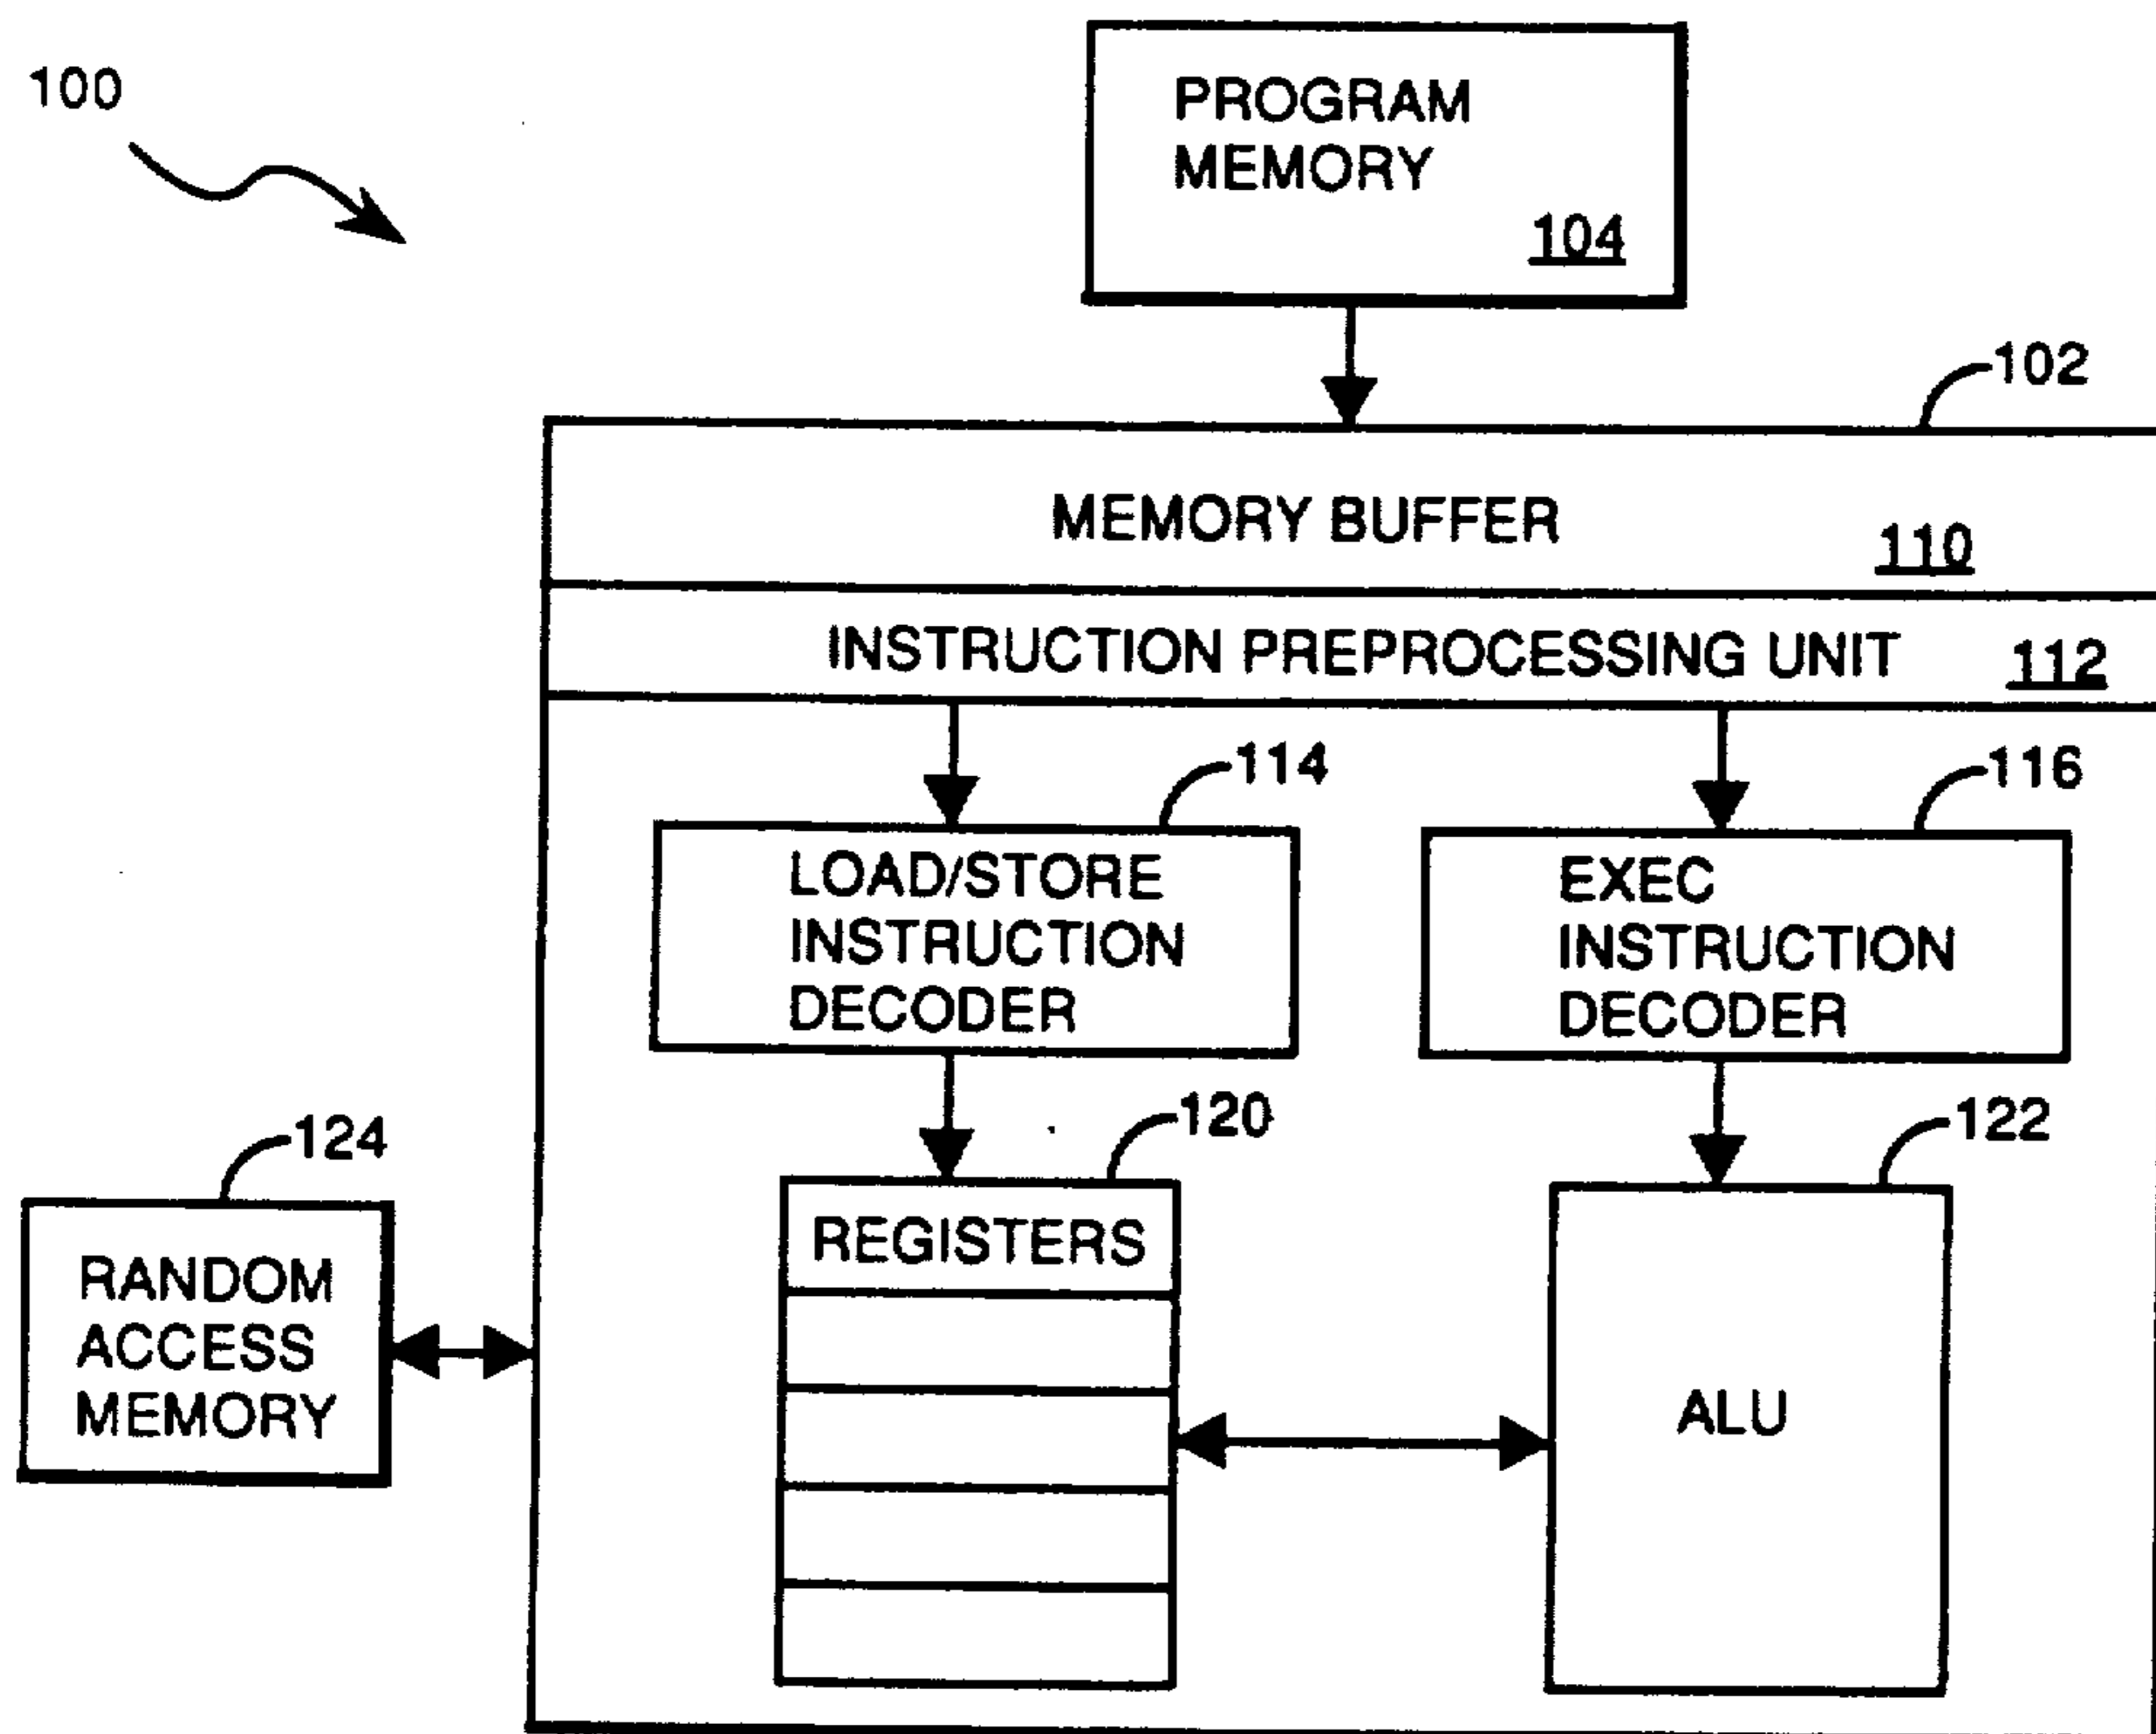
100

PROGRAM MEMORY 104

102

MEMORY BUFFER 110

INSTRUCTION PREPROCESSING UNIT 112

114

LOAD/STORE INSTRUCTION DECODER

116

EXEC INSTRUCTION DECODER

124

RANDOM ACCESS MEMORY

120

REGISTERS

122

ALU